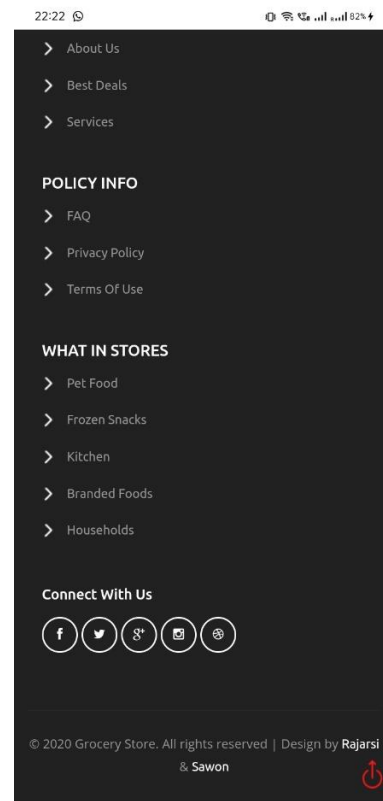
22:22

82%

About Us

Best Deals

Services

POLICY INFO

FAQ

Privacy Policy

Terms Of Use

WHAT IN STORES

Pet Food

Frozen Snacks

Kitchen

Branded Foods

Households

Connect With Us

f

$8^+$

© 2020 Grocery Store. All rights reserved | Design by Rajarsi & Sawon